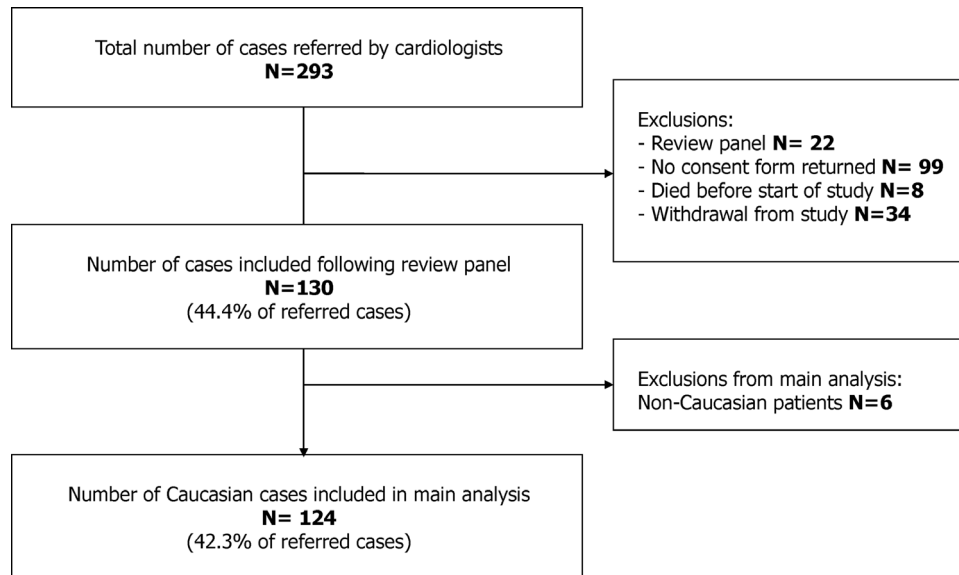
Total number of cases referred by cardiologists
**N=293**

Exclusions:
- Review panel **N= 22**
- No consent form returned **N= 99**
- Died before start of study **N=8**
- Withdrawal from study **N=34**

Number of cases included following review panel
**N=130**
(44.4% of referred cases)

Exclusions from main analysis:
Non-Caucasian patients **N=6**

Number of Caucasian cases included in main analysis
**N= 124**
(42.3% of referred cases)